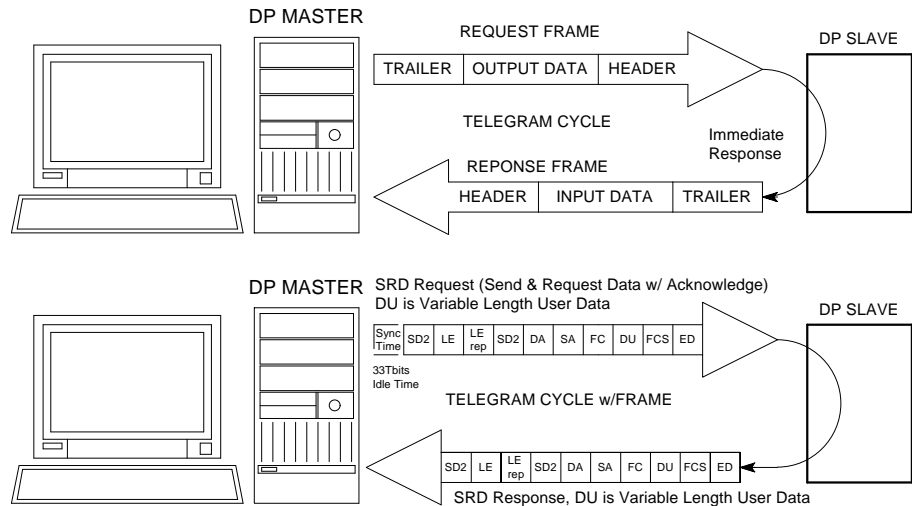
DP MASTER

REQUEST FRAME

| TRAILER | OUTPUT DATA | HEADER |
|---|---|---|

DP SLAVE

TELEGRAM CYCLE

Immediate Response

REPONSE FRAME

| HEADER | INPUT DATA | TRAILER |
|---|---|---|

DP MASTER

SRD Request (Send & Request Data w/ Acknowledge)
DU is Variable Length User Data

DP SLAVE

| Sync Time | SD2 | LE | LE rep | SD2 | DA | SA | FC | DU | FCS | ED |
|---|---|---|---|---|---|---|---|---|---|---|

33Tbits Idle Time

TELEGRAM CYCLE w/FRAME

| SD2 | LE | LE rep | SD2 | DA | SA | FC | DU | FCS | ED |
|---|---|---|---|---|---|---|---|---|---|

SRD Response, DU is Variable Length User Data